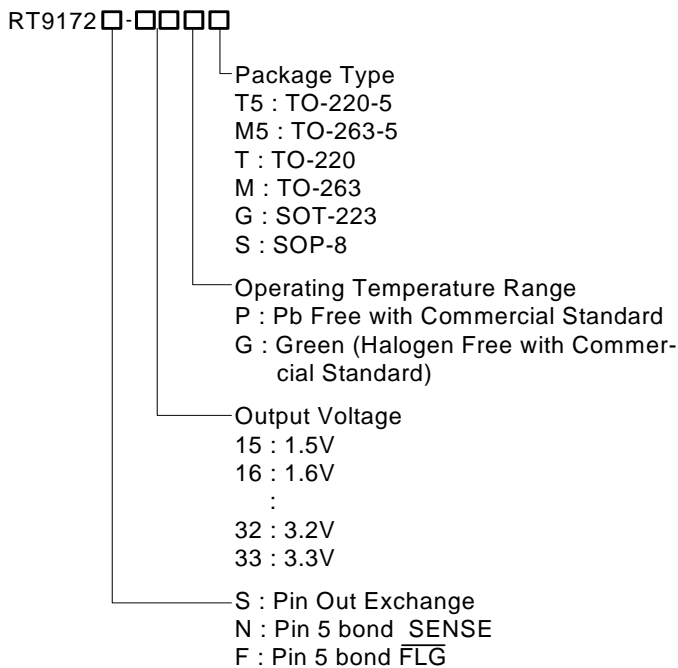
RT9172□-□□□□

Package Type
T5 : TO-220-5
M5 : TO-263-5
T : TO-220
M : TO-263
G : SOT-223
S : SOP-8

Operating Temperature Range
P : Pb Free with Commercial Standard
G : Green (Halogen Free with Commercial Standard)

Output Voltage
15 : 1.5V
16 : 1.6V
:
32 : 3.2V
33 : 3.3V

S : Pin Out Exchange
N : Pin 5 bond SENSE
F : Pin 5 bond $\overline{FLG}$